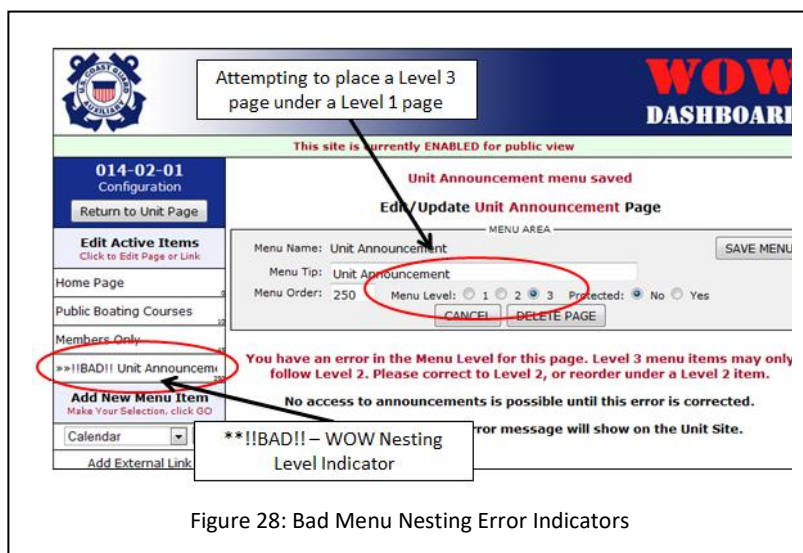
Attempting to place a Level 3 page under a Level 1 page

WOW DASHBOARD

This site is currently ENABLED for public view

014-02-01
Configuration
Return to Unit Page

Edit Active Items
Click to Edit Page or Link

Home Page
Public Boating Courses
Members Only
»»!!BAD!! Unit Announcem

Add New Menu Item
Make Your Selection, click GO
Calendar
Add External Link

Unit Announcement menu saved

Edit/Update Unit Announcement Page

MENU AREA
Menu Name: Unit Announcement
SAVE MENU
Menu Tip: Unit Announcement
Menu Order: 250 Menu Level: 1 2 3 Protected: No Yes
CANCEL DELETE PAGE

You have an error in the Menu Level for this page. Level 3 menu items may only follow Level 2. Please correct to Level 2, or reorder under a Level 2 item.

No access to announcements is possible until this error is corrected.

rror message will show on the Unit Site.

**!!BAD!! – WOW Nesting Level Indicator

Figure 28: Bad Menu Nesting Error Indicators